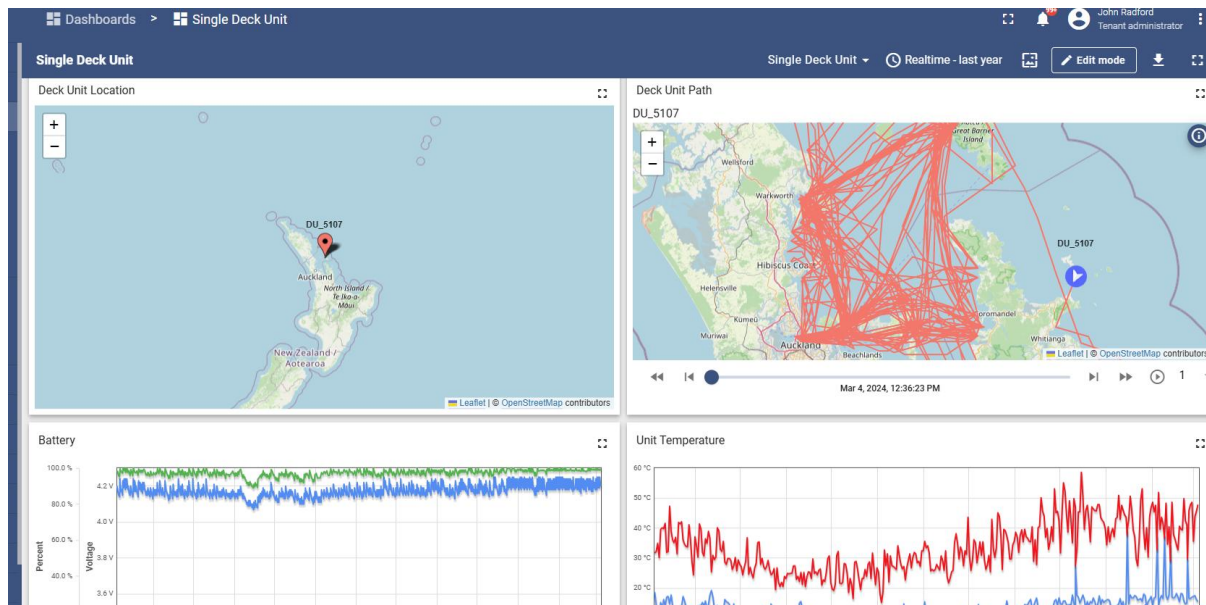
Dashboards > Single Deck Unit

99+

John Radford
Tenant administrator

Single Deck Unit

Single Deck Unit Realtime - last year Edit mode

Deck Unit Location

+
−

DU_5107

Auckland

North Island / Te Ika-a-Māui

New Zealand / Aotearoa

Leaflet | © OpenStreetMap contributors

Deck Unit Path

DU_5107

+
−

Great Barrier Island

Wellsford

Warkworth

Hibiscus Coast

Helensville

Kumeū

Muriwai

Auckland

Beachlands

DU_5107

Coromandel

Whitianga

Leaflet | © OpenStreetMap contributors

Mar 4, 2024, 12:36:23 PM

1

Battery

100.0 %
80.0 %
60.0 %
40.0 %

Percent

4.2 V
4.0 V
3.8 V
3.6 V

Voltage

Unit Temperature

60 °C
50 °C
40 °C
30 °C
20 °C